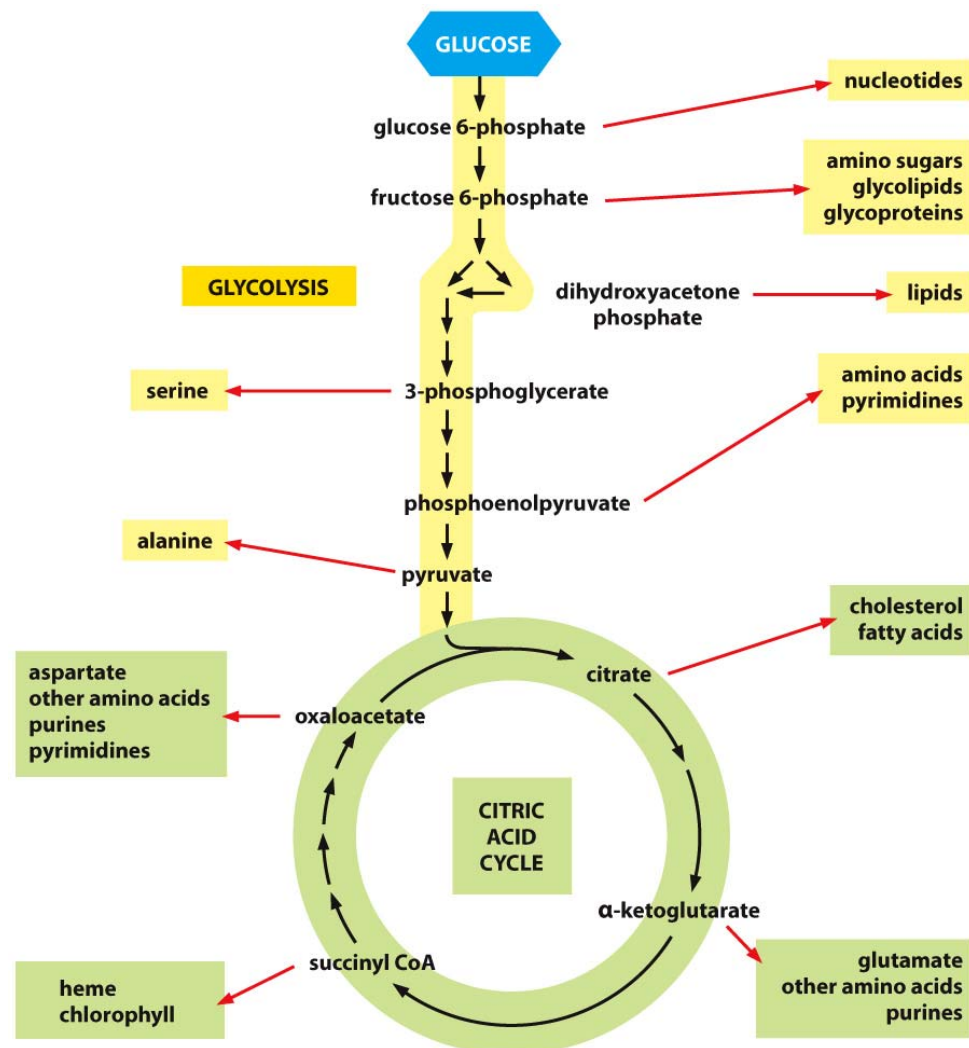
GLUCOSE

glucose 6-phosphate

nucleotides

fructose 6-phosphate

amino sugars
glycolipids
glycoproteins

GLYCOLYSIS

dihydroxyacetone phosphate

lipids

serine

3-phosphoglycerate

amino acids
pyrimidines

phosphoenolpyruvate

alanine

pyruvate

cholesterol
fatty acids

citrate

aspartate
other amino acids
purines
pyrimidines

oxaloacetate

CITRIC ACID CYCLE

α-ketoglutarate

succinyl CoA

heme
chlorophyll

glutamate
other amino acids
purines